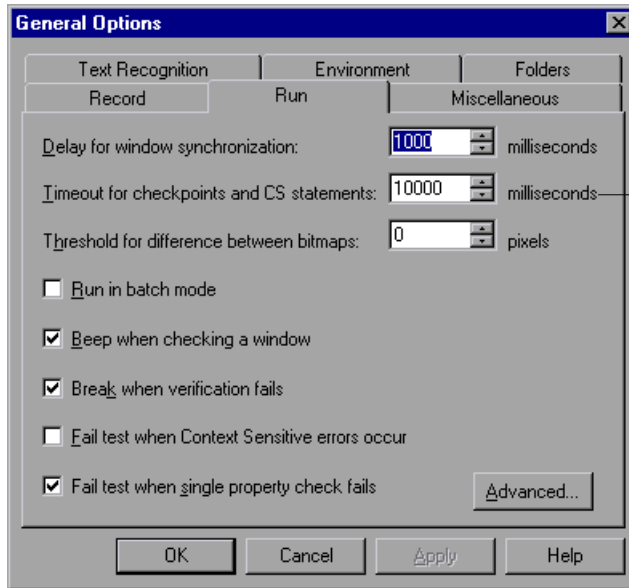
General Options

Text Recognition
Environment
Folders
Record
Run
Miscellaneous

Delay for window synchronization: 1000 milliseconds

Timeout for checkpoints and CS statements: 10000 milliseconds

Threshold for difference between bitmaps: 0 pixels

Run in batch mode

Beep when checking a window

Break when verification fails

Fail test when Context Sensitive errors occur

Fail test when single property check fails

Advanced...

OK
Cancel
Apply
Help